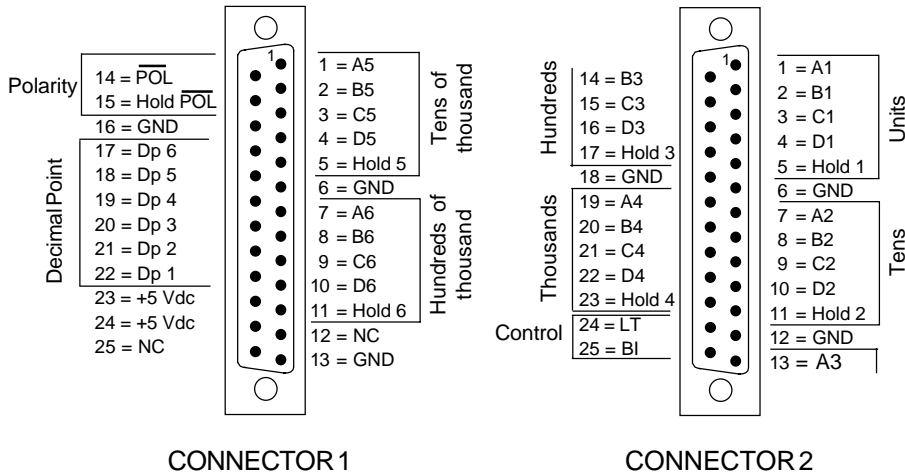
Polarity
14 = $\overline{POL}$
15 = Hold $\overline{POL}$
16 = GND
Decimal Point
17 = Dp 6
18 = Dp 5
19 = Dp 4
20 = Dp 3
21 = Dp 2
22 = Dp 1
23 = +5 Vdc
24 = +5 Vdc
25 = NC

1

1 = A5
2 = B5
3 = C5
4 = D5
5 = Hold 5
Tens of thousand
6 = GND
7 = A6
8 = B6
9 = C6
10 = D6
11 = Hold 6
Hundreds of thousand
12 = NC
13 = GND

CONNECTOR 1

Hundreds
14 = B3
15 = C3
16 = D3
17 = Hold 3
18 = GND
Thousands
19 = A4
20 = B4
21 = C4
22 = D4
23 = Hold 4
Control
24 = LT
25 = BI

1

1 = A1
2 = B1
3 = C1
4 = D1
5 = Hold 1
Units
6 = GND
7 = A2
8 = B2
9 = C2
10 = D2
11 = Hold 2
Tens
12 = GND
13 = A3

CONNECTOR 2